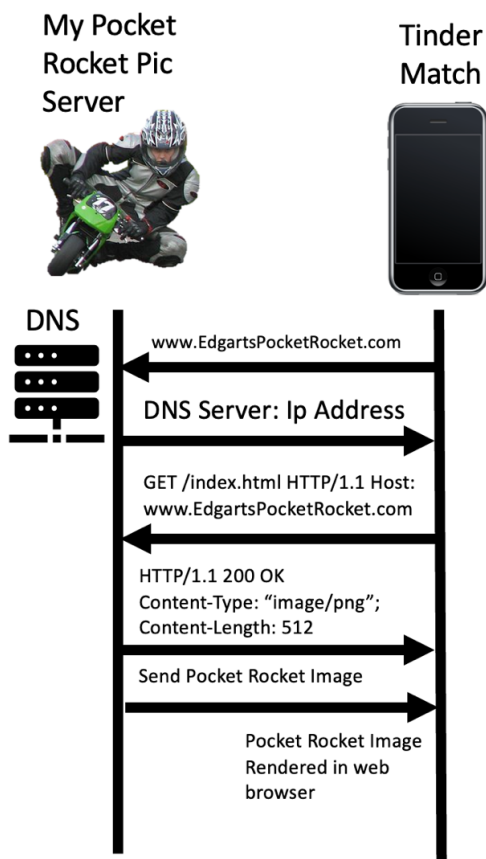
My Pocket Rocket Pic Server

Tinder Match

DNS

www.EdgartsPocketRocket.com

DNS Server: Ip Address

GET /index.html HTTP/1.1 Host: www.EdgartsPocketRocket.com

HTTP/1.1 200 OK
Content-Type: “image/png”;
Content-Length: 512

Send Pocket Rocket Image

Pocket Rocket Image Rendered in web browser